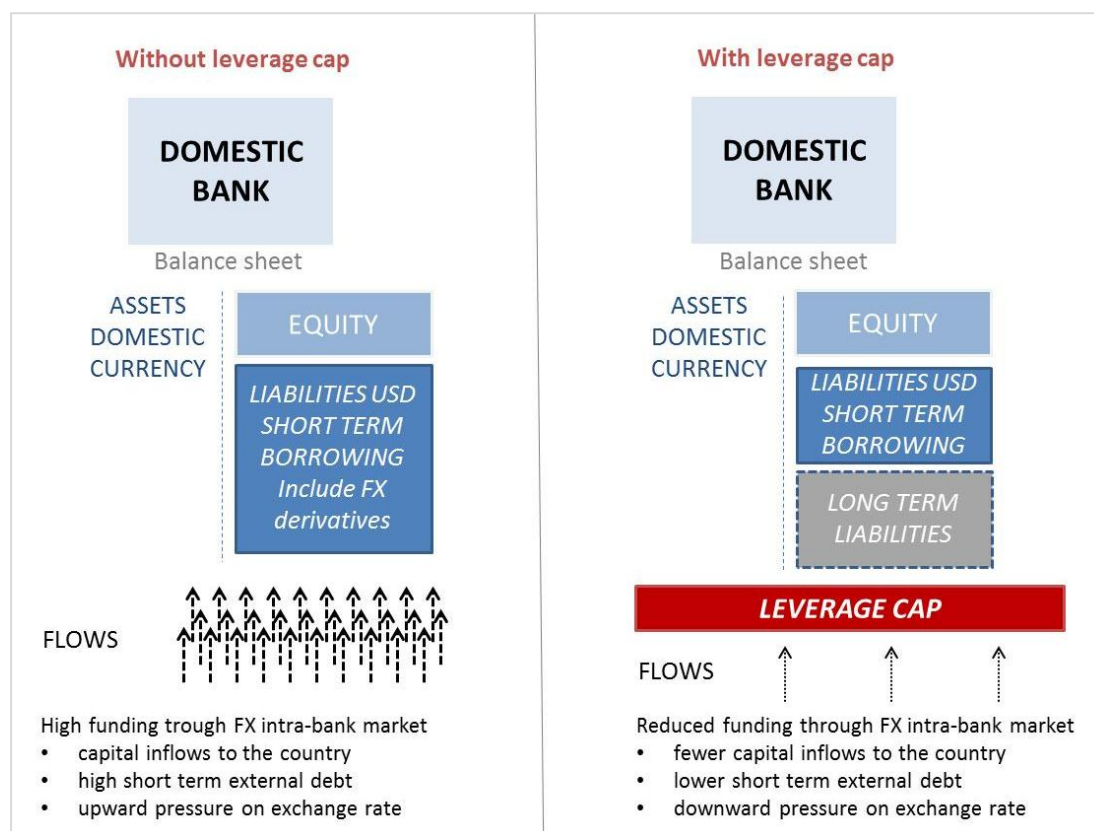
Without leverage cap

DOMESTIC BANK

Balance sheet

ASSETS DOMESTIC CURRENCY

EQUITY

LIABILITIES USD SHORT TERM BORROWING Include FX derivatives

FLOWS

High funding trough FX intra-bank market
• capital inflows to the country
• high short term external debt
• upward pressure on exchange rate

With leverage cap

DOMESTIC BANK

Balance sheet

ASSETS DOMESTIC CURRENCY

EQUITY

LIABILITIES USD SHORT TERM BORROWING

LONG TERM LIABILITIES

LEVERAGE CAP

FLOWS

Reduced funding through FX intra-bank market
• fewer capital inflows to the country
• lower short term external debt
• downward pressure on exchange rate